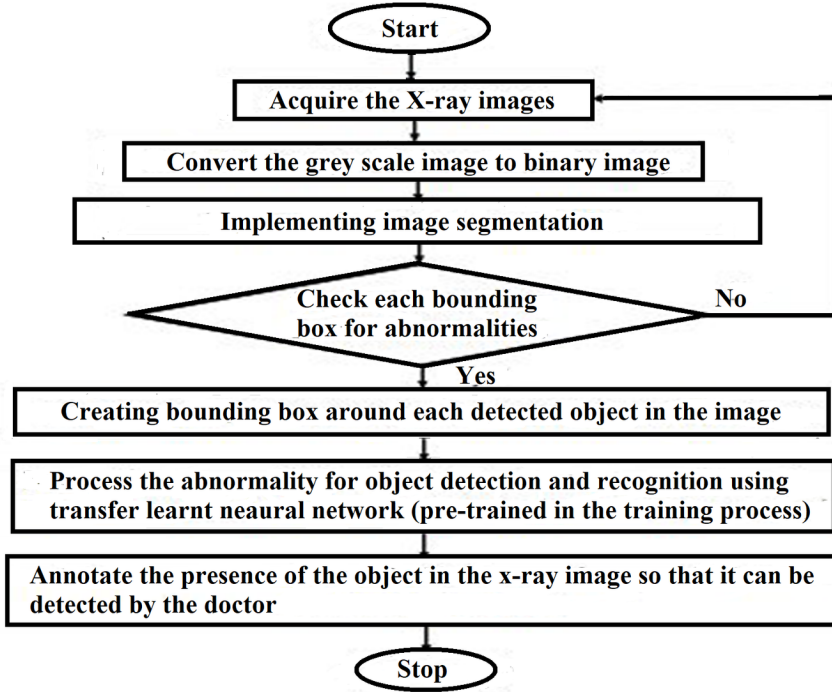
Start

Acquire the X-ray images

Convert the grey scale image to binary image

Implementing image segmentation

Check each bounding box for abnormalities

No

Yes

Creating bounding box around each detected object in the image

Process the abnormality for object detection and recognition using transfer learnt neaural network (pre-trained in the training process)

Annotate the presence of the object in the x-ray image so that it can be detected by the doctor

Stop